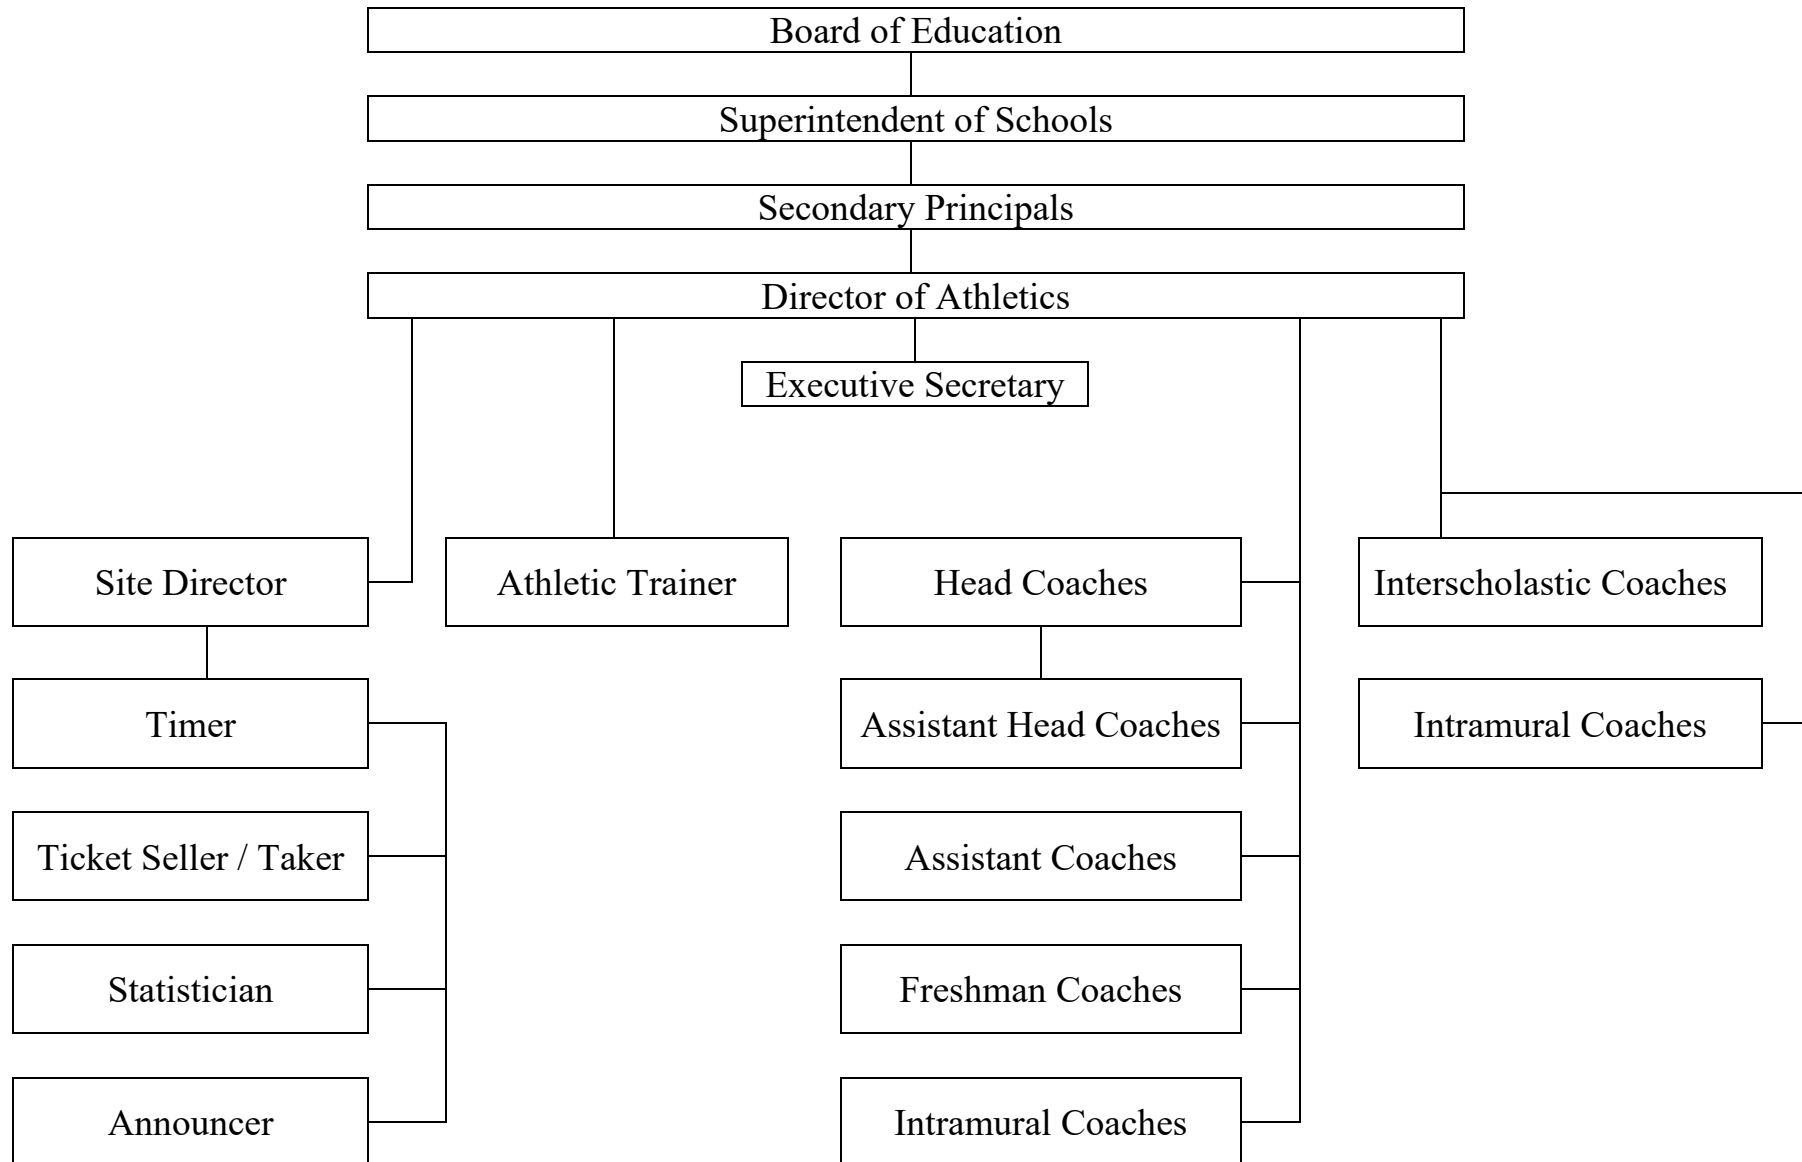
Board of Education

Superintendent of Schools

Secondary Principals

Director of Athletics

Executive Secretary

Site Director

Athletic Trainer

Head Coaches

Interscholastic Coaches

Timer

Assistant Head Coaches

Intramural Coaches

Ticket Seller / Taker

Assistant Coaches

Statistician

Freshman Coaches

Announcer

Intramural Coaches